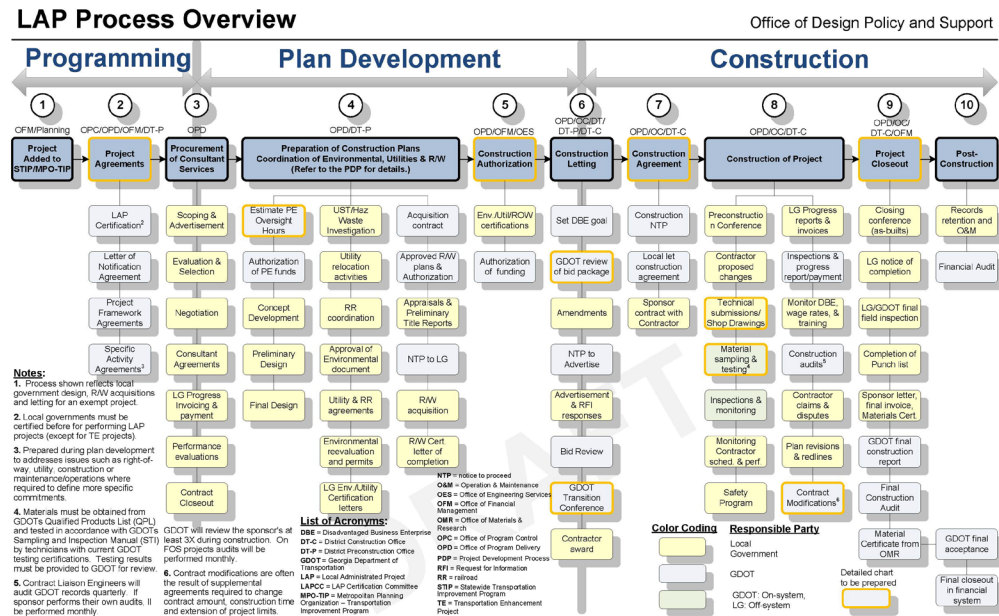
LAP Process Overview

Office of Design Policy and Support

Programming

Plan Development

Construction

1

OFM/Planning

Project Added to STIP/MPO-TIP

2

OPC/OPD/OFM/DT-P

Project Agreements

LAP Certification$^2$

Letter of Notification Agreement

Project Framework Agreements

Specific Activity Agreements$^3$

3

OPD

Procurement of Consultant Services

Scoping & Advertisement

Evaluation & Selection

Negotiation

Consultant Agreements

LG Progress Invoicing & payment

Performance evaluations

Contract Closeout

4

OPD/DT-P

Preparation of Construction Plans Coordination of Environmental, Utilities & R/W (Refer to the PDP for details.)

Estimate PE Oversight Hours

Authorization of PE funds

Concept Development

Preliminary Design

Final Design

UST/Haz Waste Investigation

Utility relocation activities

RR coordination

Approval of Environmental document

Utility & RR agreements

Environmental reevaluation and permits

LG Env./Utility Certification letters

Acquisition contract

Approved R/W plans & Authorization

Appraisals & Preliminary Title Reports

NTP to LG

R/W acquisition

R/W Cert letter of completion

5

OPD/OFM/OES

Construction Authorization

Env./Util/ROW certifications

Authorization of funding

6

OPD/OC/DT/ DT-P/DT-C

Construction Letting

Set DBE goal

GDOT review of bid package

Amendments

NTP to Advertise

Advertisement & RFI responses

Bid Review

GDOT Transition Conference

Contractor award

7

OPD/OC/DT-C

Construction Agreement

Construction NTP

Local let construction agreement

Sponsor contract with Contractor

8

OPD/OC/DT-C

Construction of Project

Preconstruction Conference

Contractor proposed changes

Technical submissions/ Shop Drawings

Material sampling & testing$^4$

Inspections & monitoring

Monitoring Contractor sched. & perf

Safety Program

LG Progress reports & invoices

Inspections & progress report/payment

Monitor DBE, wage rates, & training

Construction audits$^5$

Contractor claims & disputes

Plan revisions & redlines

Contract Modifications$^6$

9

OPD/OC/ DT-C/OFM

Project Closeout

Closing conference (as-builts)

LG notice of completion

LG/GDOT final field inspection

Completion of Punch list

Sponsor letter, final invoice, Materials Cert.

GDOT final construction report

Final Construction Audit

Material Certificate from OMR

10

Post-Construction

Records retention and O&M

Financial Audit

GDOT final acceptance

Final closeout in financial system

Notes:
1. Process shown reflects local government design, R/W acquisitions and letting for an exempt project.

2. Local governments must be certified before for performing LAP projects (except for TE projects).

3. Prepared during plan development to addresses issues such as right-of-way, utility, construction or maintenance/operations where required to define more specific commitments.

4. Materials must be obtained from GDOTs Qualified Products List (QPL) and tested in accordance with GDOTs Sampling and Inspection Manual (STI) by technicians with current GDOT testing certifications. Testing results must be provided to GDOT for review.

5. Contract Liaison Engineers will audit GDOT records quarterly. If sponsor performs their own audits, II be performed monthly.

GDOT will review the sponsor's at least 3X during construction. On FOS projects audits will be performed monthly.

6. Contract modifications are often the result of supplemental agreements required to change contract amount, construction time and extension of project limits.

List of Acronyms:
DBE = Disadvantaged Business Enterprise
DT-C = District Construction Office
DT-P = District Preconstruction Office
GDOT = Georgia Department of Transportation
LAP = Local Administered Project
LAPCC = LAP Certification Committee
MPO-TIP = Metropolitan Planning Organization – Transportation Improvement Program
NTP = notice to proceed
O&M = Operation & Maintenance
OES = Office of Engineering Services
OFM = Office of Financial Management
OMR = Office of Materials & Research
OPC = Office of Program Control
OPD = Office of Program Delivery
PDP = Project Development Process
RFI = Request for Information
RR = railroad
STIP = Statewide Transportation Improvement Program
TE = Transportation Enhancement Project

Color Coding

Responsible Party

Local Government

GDOT

GDOT: On-system, LG: Off-system

Detailed chart to be prepared

DRAFT